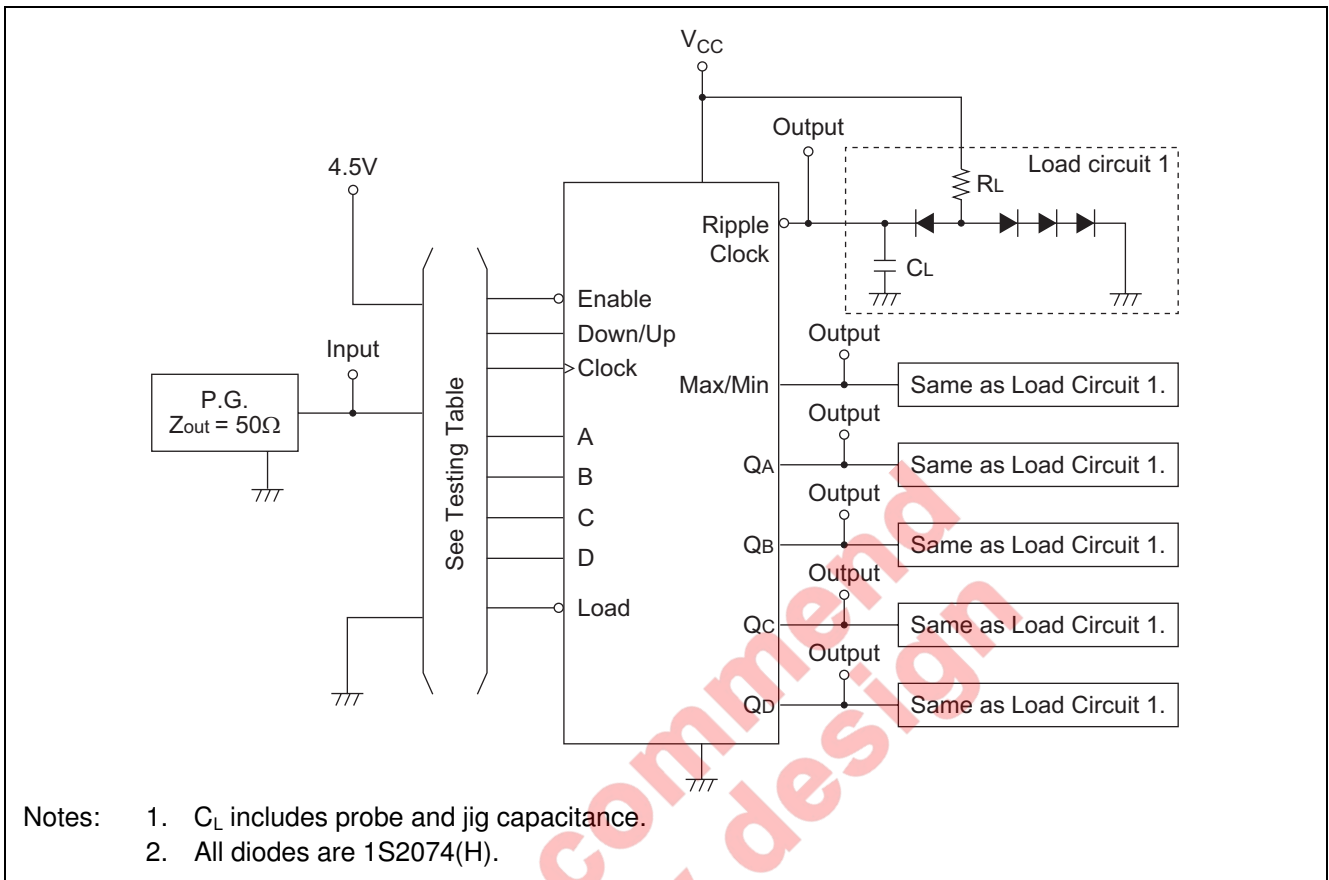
$V_{CC}$

Output

Load circuit 1

$R_L$

4.5V

Ripple Clock

$C_L$

Enable

Down/Up

Input

Clock

Output

P.G.
$Z_{out} = 50\Omega$

Max/Min

Same as Load Circuit 1.

See Testing Table

Output

A

$Q_A$

Same as Load Circuit 1.

B

Output

C

$Q_B$

Same as Load Circuit 1.

D

Output

Load

$Q_C$

Same as Load Circuit 1.

Output

$Q_D$

Same as Load Circuit 1.

comment

design

Notes: 1. $C_L$ includes probe and jig capacitance.
2. All diodes are 1S2074(H).